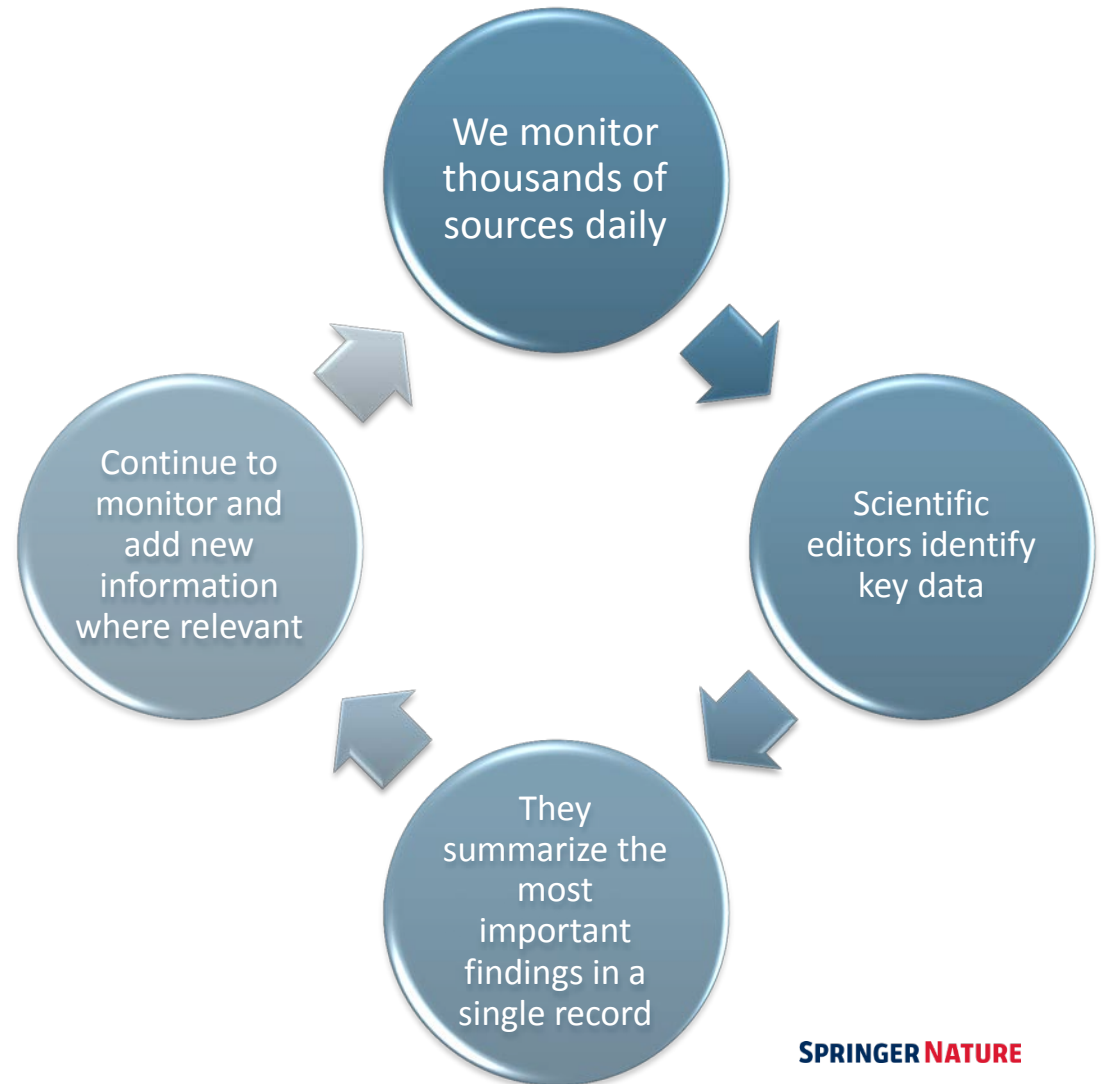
We monitor thousands of sources daily

Scientific editors identify key data

They summarize the most important findings in a single record

Continue to monitor and add new information where relevant

SPRINGER NATURE